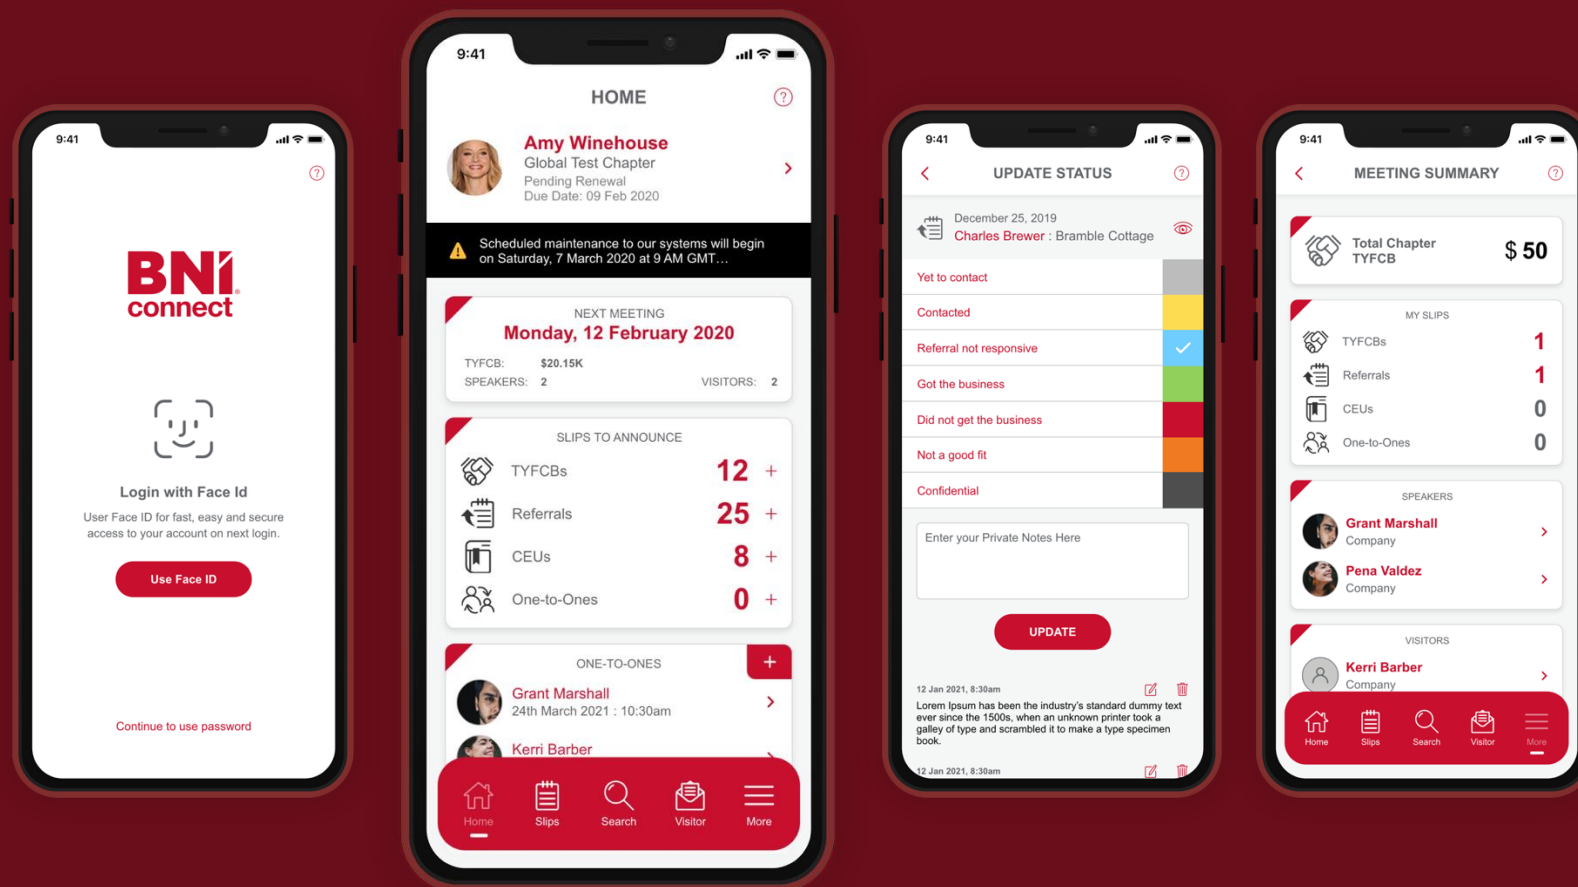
9:41

BNI connect

Login with Face Id

User Face ID for fast, easy and secure access to your account on next login.

Use Face ID

Continue to use password

9:41

HOME

Amy Winehouse
Global Test Chapter
Pending Renewal
Due Date: 09 Feb 2020

Scheduled maintenance to our systems will begin on Saturday, 7 March 2020 at 9 AM GMT…

NEXT MEETING
Monday, 12 February 2020
TYFCB: $20.15K
SPEAKERS: 2 VISITORS: 2

SLIPS TO ANNOUNCE
TYFCBs 12 +
Referrals 25 +
CEUs 8 +
One-to-Ones 0 +

ONE-TO-ONES +
Grant Marshall
24th March 2021 : 10:30am
Kerri Barber

Home Slips Search Visitor More

9:41

UPDATE STATUS

December 25, 2019
Charles Brewer : Bramble Cottage

Yet to contact
Contacted
Referral not responsive
Got the business
Did not get the business
Not a good fit
Confidential

Enter your Private Notes Here

UPDATE

12 Jan 2021, 8:30am
Lorem Ipsum has been the industry's standard dummy text ever since the 1500s, when an unknown printer took a galley of type and scrambled it to make a type specimen book.

12 Jan 2021, 8:30am

9:41

MEETING SUMMARY

Total Chapter TYFCB $ 50

MY SLIPS
TYFCBs 1
Referrals 1
CEUs 0
One-to-Ones 0

SPEAKERS
Grant Marshall
Company
Pena Valdez
Company

VISITORS
Kerri Barber
Company

Home Slips Search Visitor More